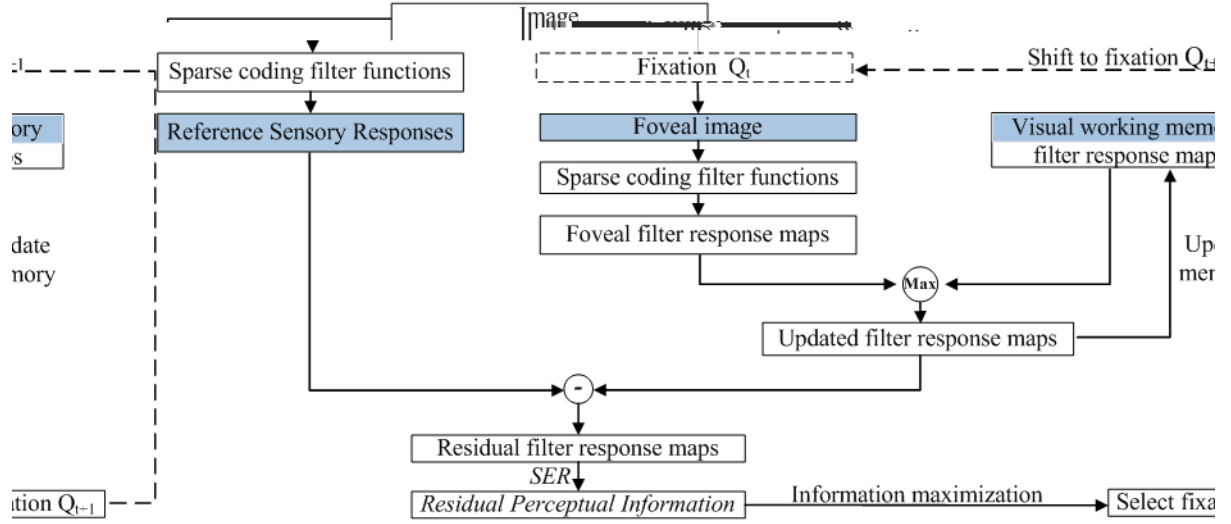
Image

Sparse coding filter functions

Fixation $Q_t$

Shift to fixation $Q_{t+}$

Reference Sensory Responses

ory
s

Foveal image

Visual working memo
filter response map

Sparse coding filter functions

Foveal filter response maps

date
nory

Up
mem

Max

Updated filter response maps

-

Residual filter response maps

SER

ation $Q_{t-1}$

Residual Perceptual Information

Information maximization

Select fixa